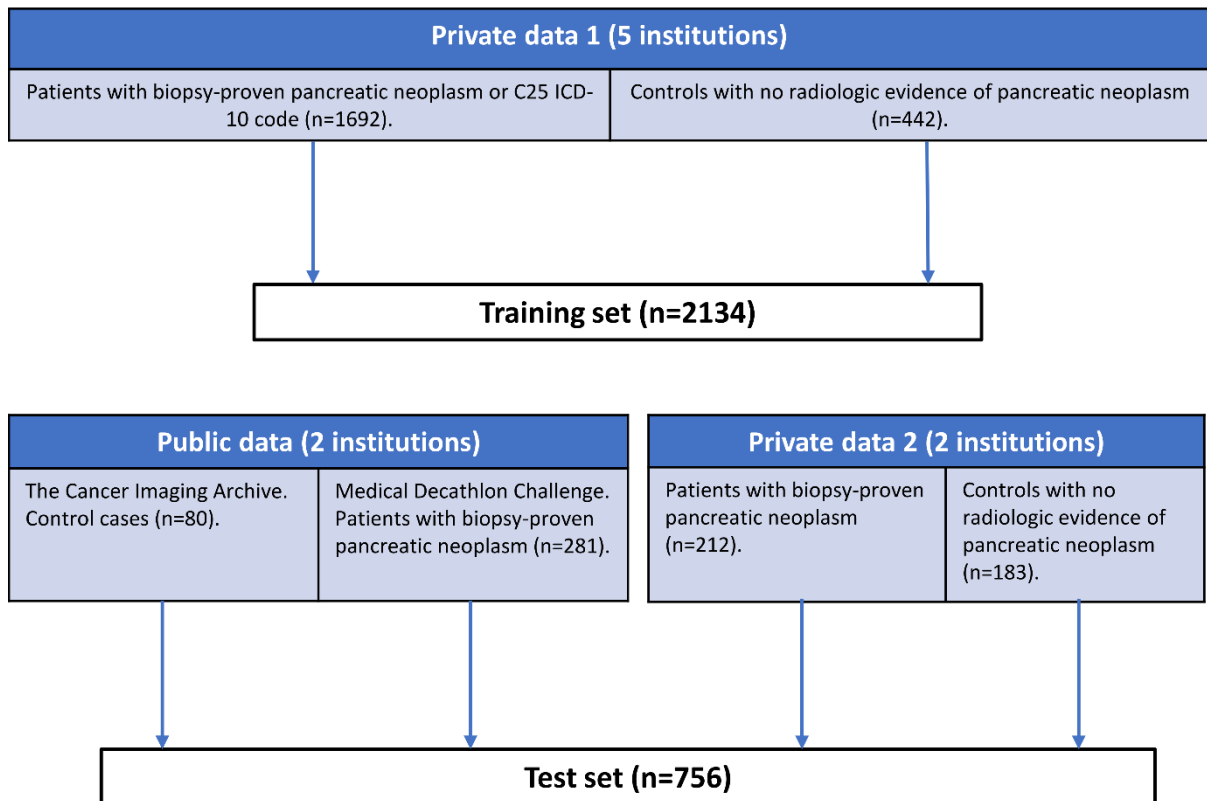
Private data 1 (5 institutions)

Patients with biopsy-proven pancreatic neoplasm or C25 ICD-10 code (n=1692).

Controls with no radiologic evidence of pancreatic neoplasm (n=442).

Training set (n=2134)

Public data (2 institutions)

The Cancer Imaging Archive. Control cases (n=80).

Medical Decathlon Challenge. Patients with biopsy-proven pancreatic neoplasm (n=281).

Private data 2 (2 institutions)

Patients with biopsy-proven pancreatic neoplasm (n=212).

Controls with no radiologic evidence of pancreatic neoplasm (n=183).

Test set (n=756)